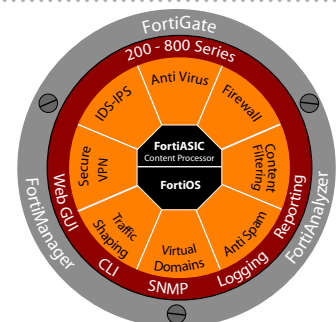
FortiGate
200 - 800 Series
Anti Virus
Firewall
Content Filtering
Anti Spam
Virtual Domains
Traffic Shaping
Secure VPN
IDS-IPS
FortiASIC
Content Processor
FortiOS
Web GUI
CLI
SNMP
Logging
Reporting
FortiManager
FortiAnalyzer